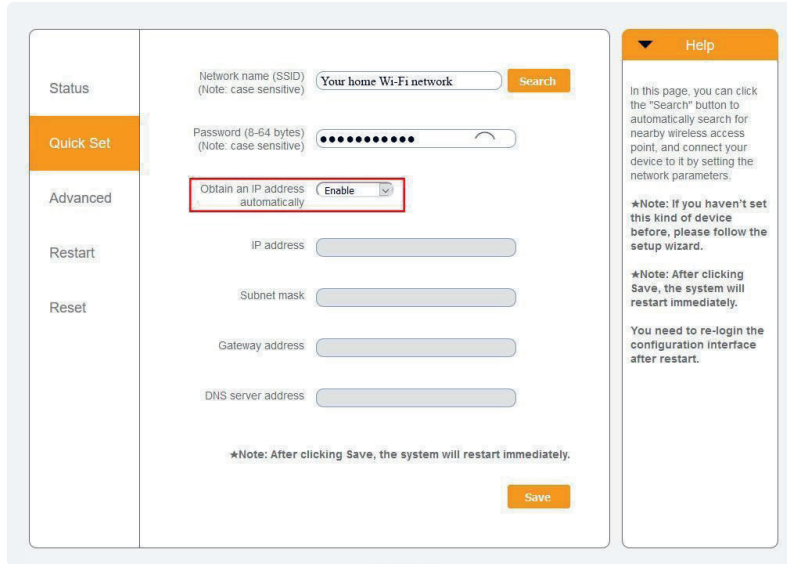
Status

Quick Set

Advanced

Restart

Reset

Network name (SSID) (Note: case sensitive) Your home Wi-Fi network Search

Password (8-64 bytes) (Note: case sensitive) ●●●●●●●●●●●

Obtain an IP address automatically Enable

IP address

Subnet mask

Gateway address

DNS server address

★Note: After clicking Save, the system will restart immediately.

Save

Help

In this page, you can click the "Search" button to automatically search for nearby wireless access point, and connect your device to it by setting the network parameters.

★Note: If you haven't set this kind of device before, please follow the setup wizard.

★Note: After clicking Save, the system will restart immediately.

You need to re-login the configuration interface after restart.